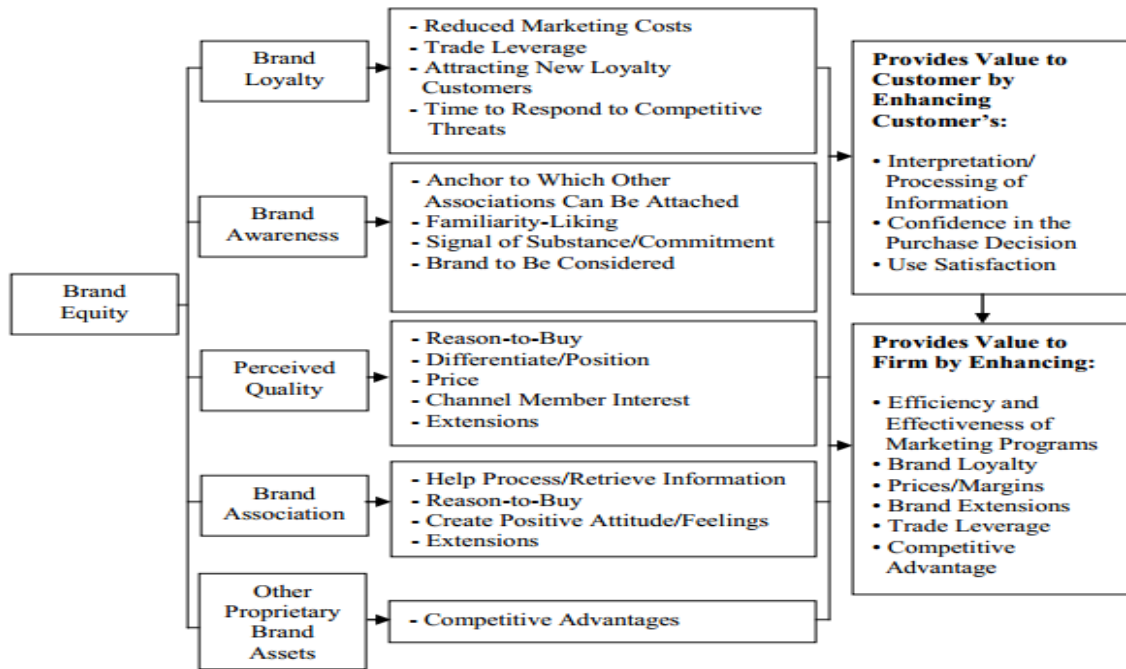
Brand Equity

Brand Loyalty

- Reduced Marketing Costs
- Trade Leverage
- Attracting New Loyalty Customers
- Time to Respond to Competitive Threats

Brand Awareness

- Anchor to Which Other Associations Can Be Attached
- Familiarity-Liking
- Signal of Substance/Commitment
- Brand to Be Considered

Perceived Quality

- Reason-to-Buy
- Differentiate/Position
- Price
- Channel Member Interest
- Extensions

Brand Association

- Help Process/Retrieve Information
- Reason-to-Buy
- Create Positive Attitude/Feelings
- Extensions

Other Proprietary Brand Assets

- Competitive Advantages

Provides Value to Customer by Enhancing Customer's:

• Interpretation/ Processing of Information
• Confidence in the Purchase Decision
• Use Satisfaction

Provides Value to Firm by Enhancing:

• Efficiency and Effectiveness of Marketing Programs
• Brand Loyalty
• Prices/Margins
• Brand Extensions
• Trade Leverage
• Competitive Advantage